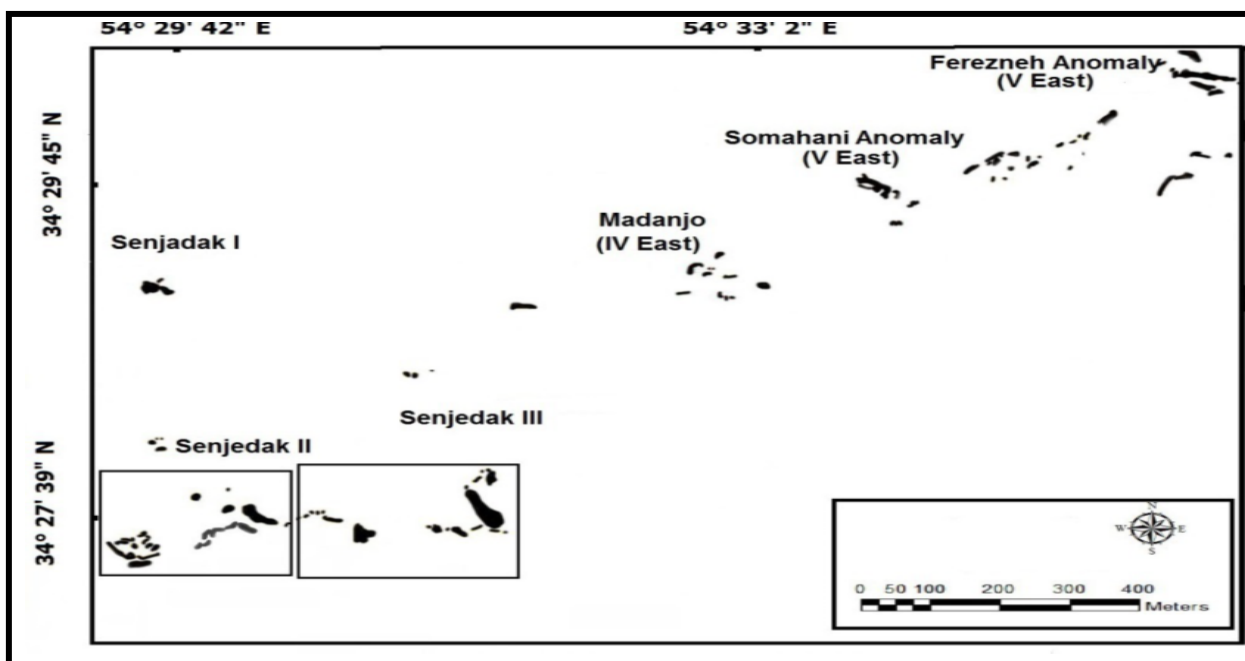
54° 29' 42" E

54° 33' 2" E

34° 29' 45" N

34° 27' 39" N

Ferezneh Anomaly
(V East)

Somahani Anomaly
(V East)

Madanjo
(IV East)

Senjadak I

Senjedak III

Senjedak II

N
W E
S

0 50 100 200 300 400
Meters